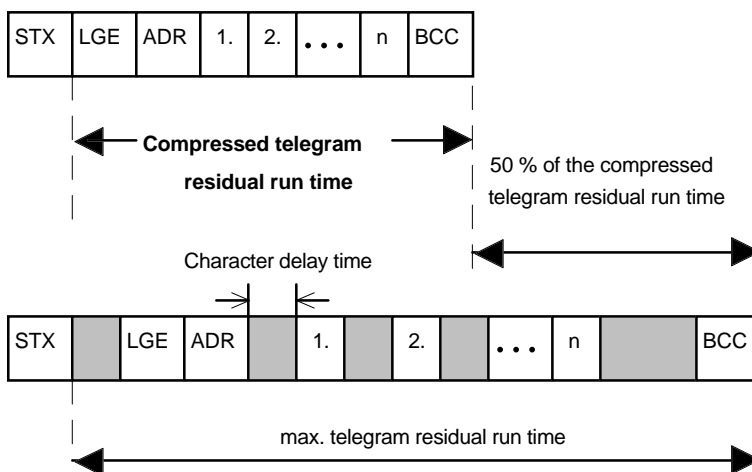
| STX | LGE | ADR | 1. | 2. | ... | n | BCC |
|---|---|---|---|---|---|---|---|

Compressed telegram residual run time

50 % of the compressed telegram residual run time

Character delay time

| STX | | LGE | ADR | | 1. | | 2. | | ... | n | | BCC |
|---|---|---|---|---|---|---|---|---|---|---|---|---|

max. telegram residual run time